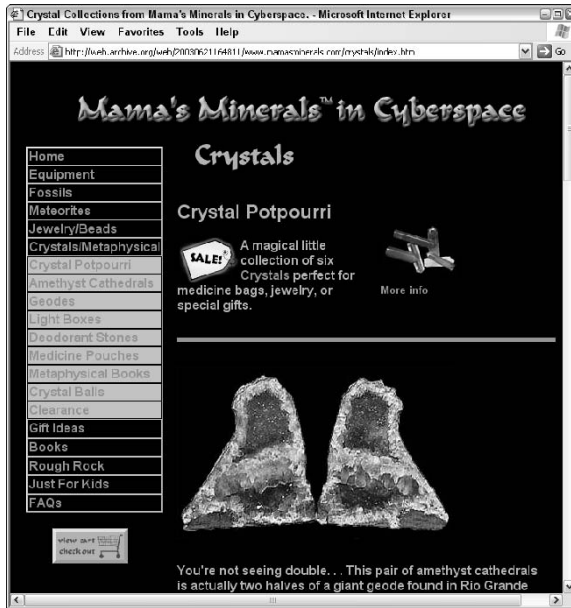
Crystal Collections from Mama's Minerals in Cyberspace. - Microsoft Internet Explorer

File Edit View Favorites Tools Help

Address http://web.archive.org/web/20030621164811/www.mamasminerals.com/crystals/index.htm

Go

Mama's Minerals™ in Cyberspace

Crystals

Home
Equipment
Fossils
Meteorites
Jewelry/Beads
Crystals/Metaphysical
Crystal Potpourri
Amethyst Cathedrals
Geodes
Light Boxes
Deodorant Stones
Medicine Pouches
Metaphysical Books
Crystal Balls
Clearance
Gift Ideas
Books
Rough Rock
Just For Kids
FAQs

view cart check out

Crystal Potpourri

SALE!

A magical little collection of six Crystals perfect for medicine bags, jewelry, or special gifts.

More info

You're not seeing double. . . This pair of amethyst cathedrals is actually two halves of a giant geode found in Rio Grande